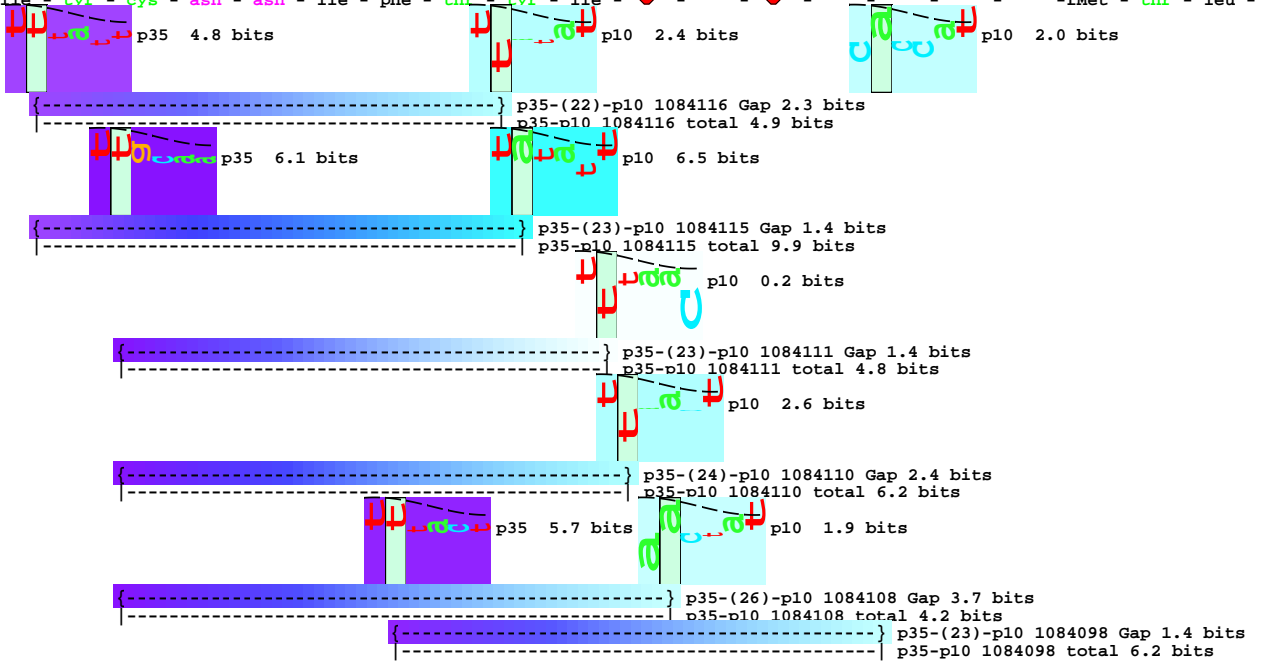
p35 4.8 bits
p10 2.4 bits
p10 2.0 bits
{-----------------------------------------------} p35-(22)-p10 1084116 Gap 2.3 bits
|----------------------------------------------- p35-p10 1084116 total 4.9 bits
p35 6.1 bits
p10 6.5 bits
{-----------------------------------------------} p35-(23)-p10 1084115 Gap 1.4 bits
|----------------------------------------------- p35-p10 1084115 total 9.9 bits
p10 0.2 bits
{-----------------------------------------------} p35-(23)-p10 1084111 Gap 1.4 bits
|----------------------------------------------- p35-p10 1084111 total 4.8 bits
p10 2.6 bits
{-----------------------------------------------} p35-(24)-p10 1084110 Gap 2.4 bits
|----------------------------------------------- p35-p10 1084110 total 6.2 bits
p35 5.7 bits
p10 1.9 bits
{-----------------------------------------------} p35-(26)-p10 1084108 Gap 3.7 bits
|----------------------------------------------- p35-p10 1084108 total 4.2 bits
{-----------------------------------------------} p35-(23)-p10 1084098 Gap 1.4 bits
|----------------------------------------------- p35-p10 1084098 total 6.2 bits